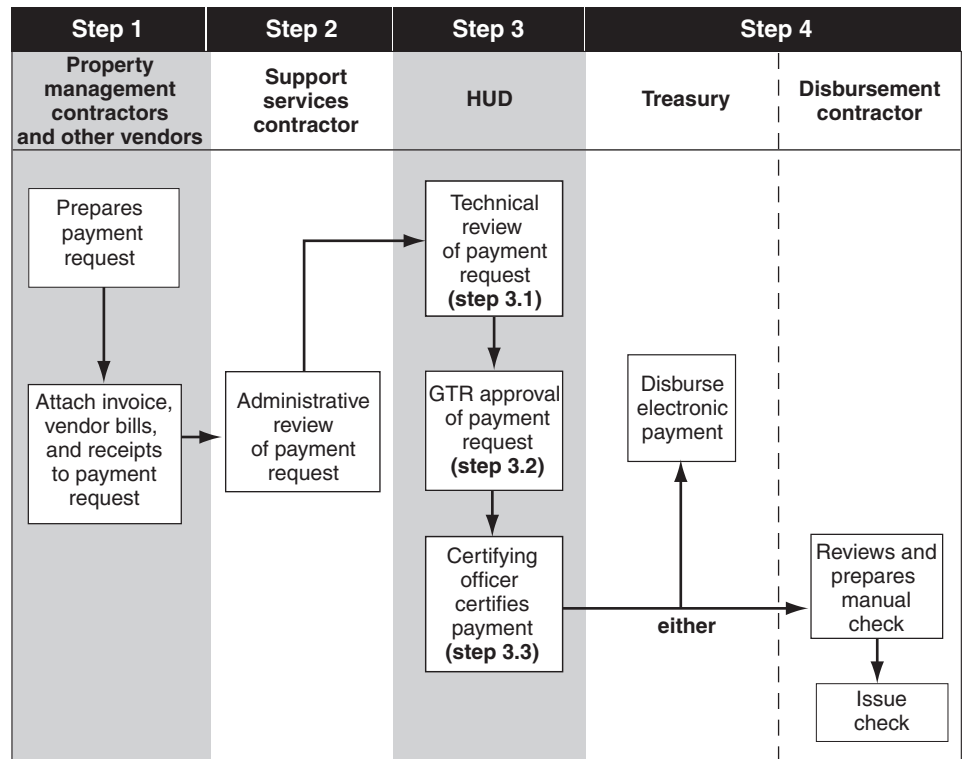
Step 1

Step 2

Step 3

Step 4

Property management contractors and other vendors

Support services contractor

HUD

Treasury

Disbursement contractor

Prepares payment request

Attach invoice, vendor bills, and receipts to payment request

Administrative review of payment request

Technical review of payment request **(step 3.1)**

GTR approval of payment request **(step 3.2)**

Certifying officer certifies payment **(step 3.3)**

Disburse electronic payment

either

Reviews and prepares manual check

Issue check